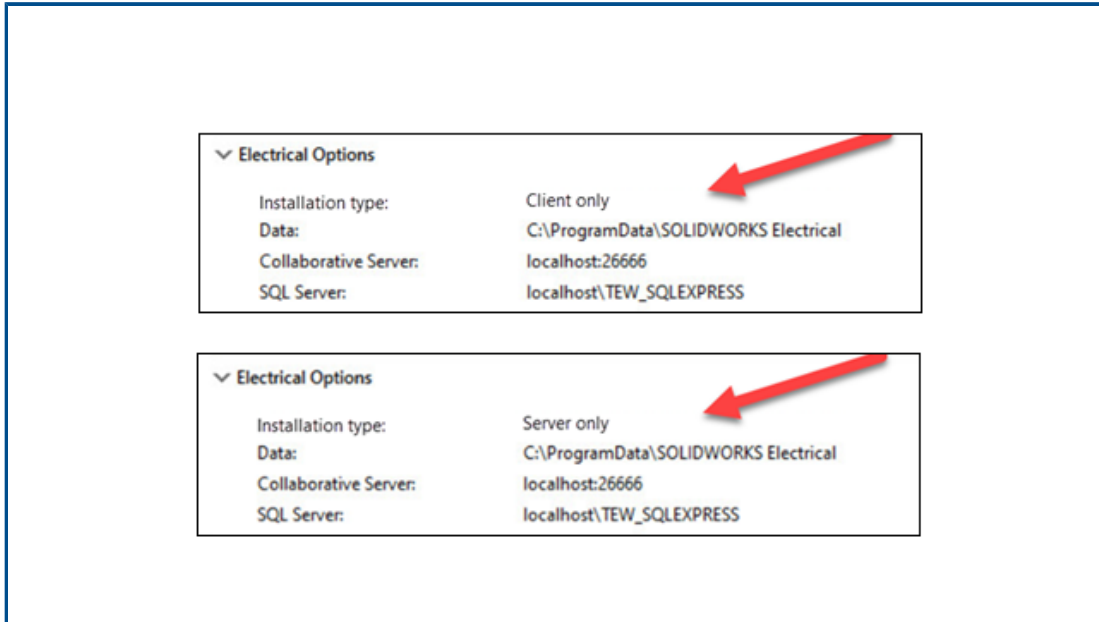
Electrical Options

| | |
|---|---|
| Installation type: | Client only |
| Data: | C:\ProgramData\SOLIDWORKS Electrical |
| Collaborative Server: | localhost:26666 |
| SQL Server: | localhost\TEW_SQLEXPRESS |

Electrical Options

| | |
|---|---|
| Installation type: | Server only |
| Data: | C:\ProgramData\SOLIDWORKS Electrical |
| Collaborative Server: | localhost:26666 |
| SQL Server: | localhost\TEW_SQLEXPRESS |